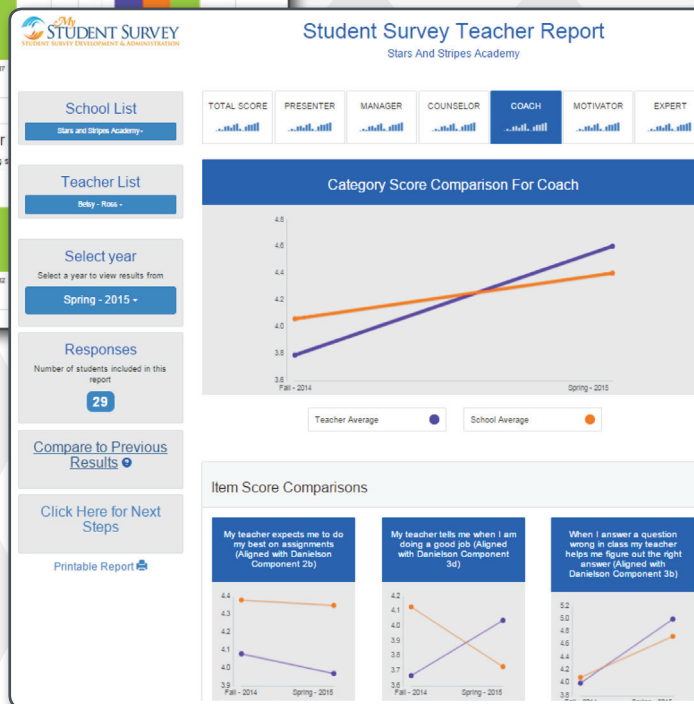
My STUDENT SURVEY
STUDENT SURVEY DEVELOPMENT & ADMINISTRATION

Student Survey Teacher Report
Stars And Stripes Academy

School List
Stars and Stripes Academy -

Teacher List
Betsy - Ross -

Select year
Select a year to view results from
Spring - 2015 -

Responses
Number of students included in this report
29

Compare to Previous Results

Click Here for Next Steps

Printable Report

TOTAL SCORE | PRESENTER | MANAGER | COUNSELOR | COACH | MOTIVATOR | EXPERT

Category Score Comparison For Coach

4.8
4.6
4.4
4.2
4.0
3.8
3.6
Fall - 2014
Spring - 2015

Teacher Average
School Average

Item Score Comparisons

My teacher expects me to do my best on assignments (Aligned with Danielson Component 2b)

4.4
4.3
4.2
4.1
4.0
3.9
Fall - 2014
Spring - 2015

My teacher tells me when I am doing a good job (Aligned with Danielson Component 3d)

4.2
4.1
4.0
3.9
3.8
3.7
3.6
Fall - 2014
Spring - 2015

When I answer a question wrong in class my teacher helps me figure out the right answer (Aligned with Danielson Component 3b)

5.2
5.0
4.8
4.6
4.4
4.2
4.0
3.8